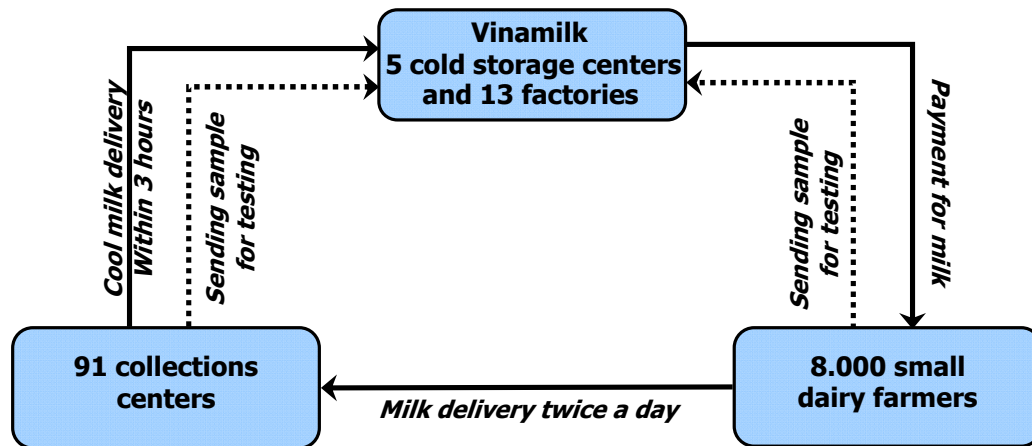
Vinamilk
5 cold storage centers
and 13 factories

Cool milk delivery
Within 3 hours

Sending sample
for testing

Sending sample
for testing

Payment for milk

91 collections
centers

Milk delivery twice a day

8.000 small
dairy farmers